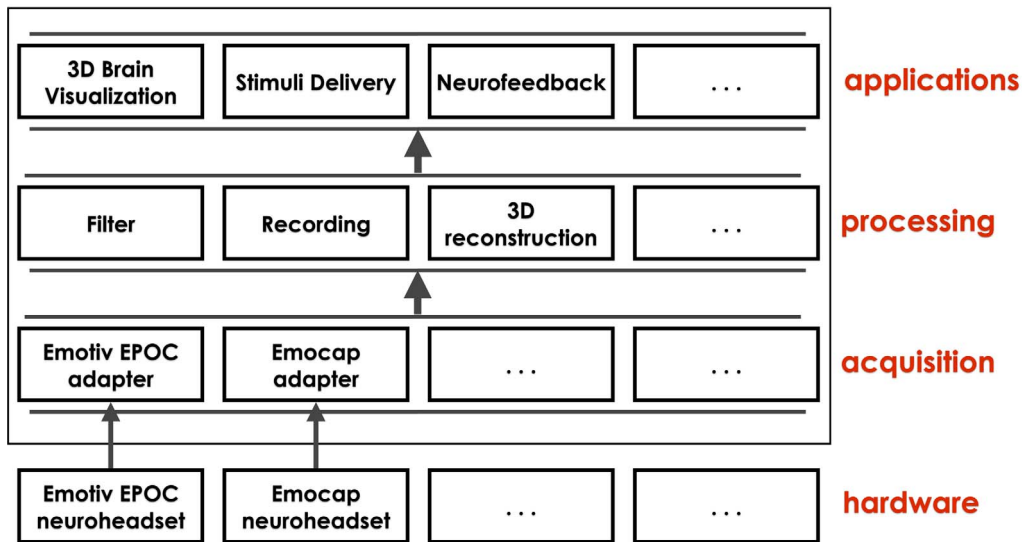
3D Brain Visualization

Stimuli Delivery

Neurofeedback

...

applications

Filter

Recording

3D reconstruction

...

processing

Emotiv EPOC adapter

Emocap adapter

...

...

acquisition

Emotiv EPOC neuroheadset

Emocap neuroheadset

...

...

hardware